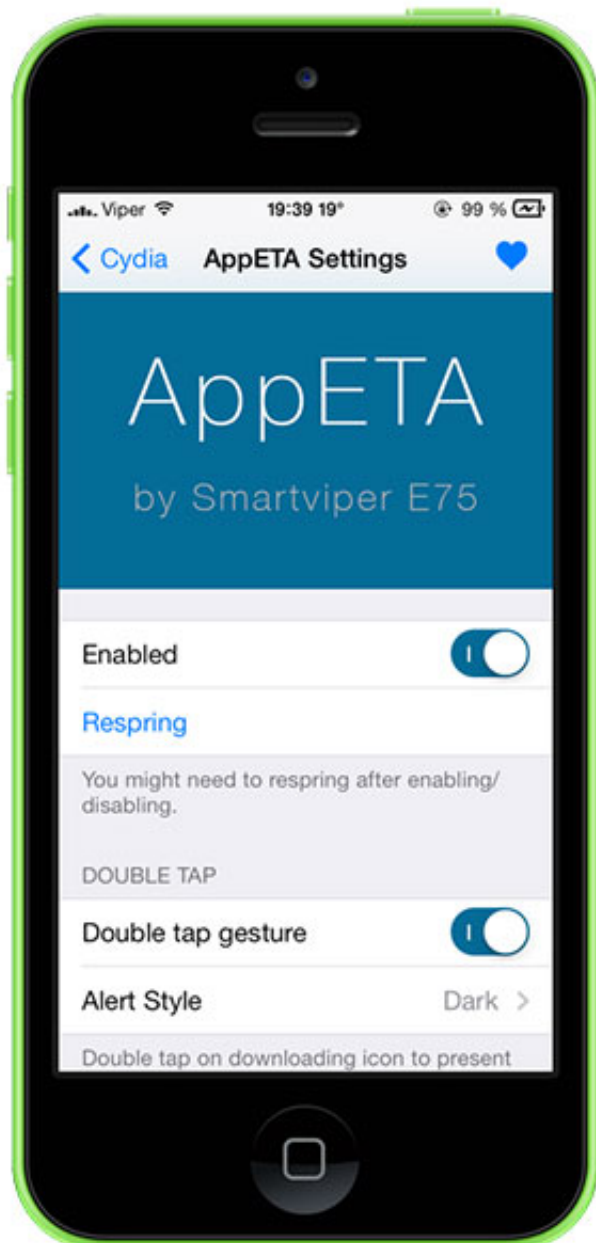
Viper 19:39 19° 99 %

< Cydia AppETA Settings

AppETA

by Smartviper E75

Enabled

Respring

You might need to respring after enabling/ disabling.

DOUBLE TAP

Double tap gesture

Alert Style Dark >

Double tap on downloading icon to present